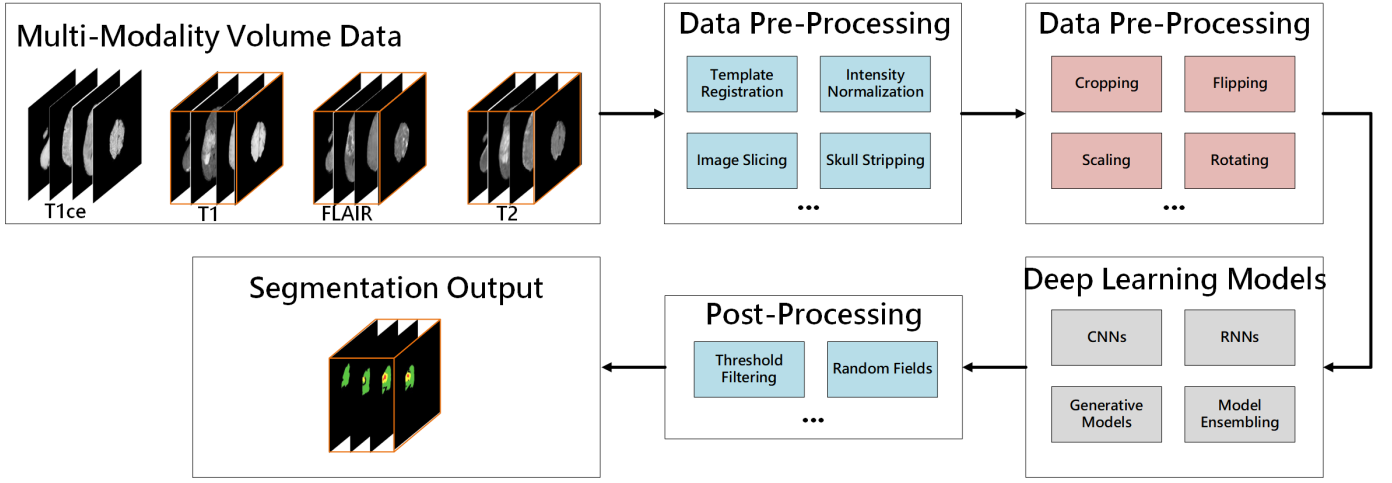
Multi-Modality Volume Data

T1ce

T1

FLAIR

T2

Data Pre-Processing

Template Registration

Intensity Normalization

Image Slicing

Skull Stripping

...

Data Pre-Processing

Cropping

Flipping

Scaling

Rotating

...

Deep Learning Models

CNNs

RNNs

Generative Models

Model Ensembling

Post-Processing

Threshold Filtering

Random Fields

...

Segmentation Output